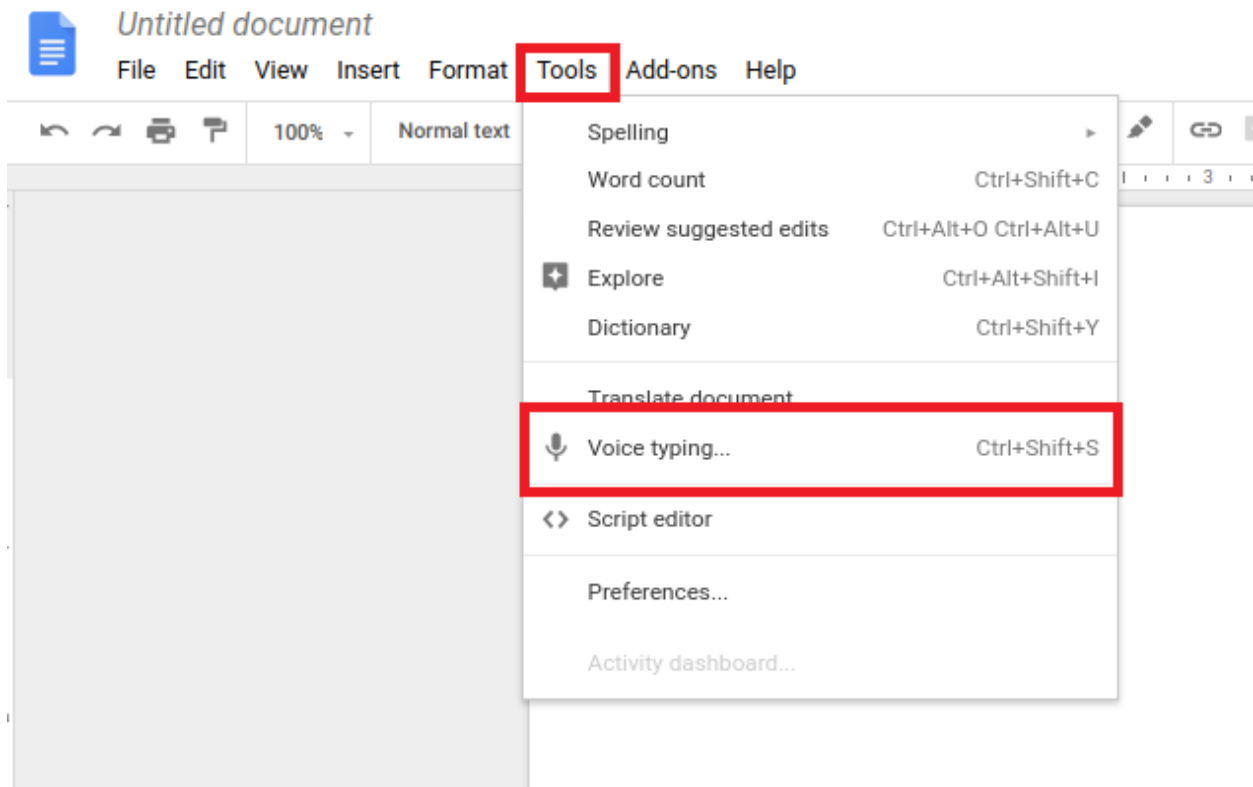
Untitled document

File Edit View Insert Format Tools Add-ons Help

100% Normal text

Spelling
Word count Ctrl+Shift+C
Review suggested edits Ctrl+Alt+O Ctrl+Alt+U
Explore Ctrl+Alt+Shift+I
Dictionary Ctrl+Shift+Y
Translate document
Voice typing... Ctrl+Shift+S
Script editor
Preferences...
Activity dashboard...

3